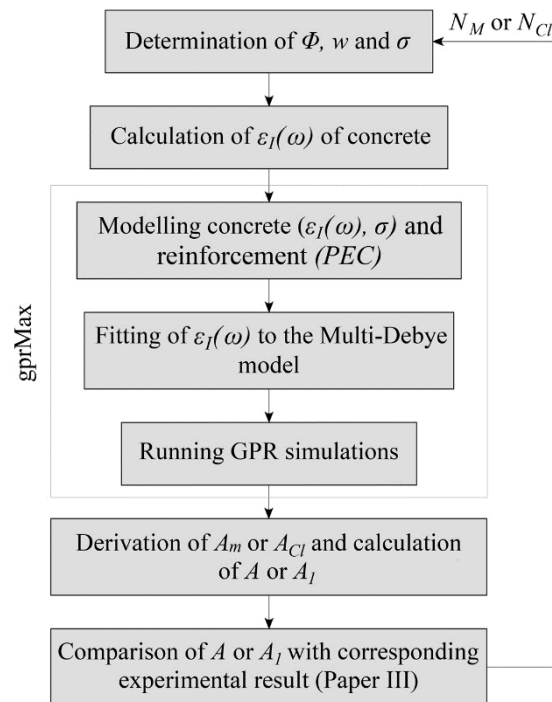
$N_M$ or $N_{Cl}$

Determination of $\Phi$, $w$ and $\sigma$

Calculation of $\varepsilon_I(\omega)$ of concrete

gprMax

Modelling concrete ($\varepsilon_I(\omega)$, $\sigma$) and reinforcement *(PEC)*

Fitting of $\varepsilon_I(\omega)$ to the Multi-Debye model

Running GPR simulations

Derivation of $A_m$ or $A_{Cl}$ and calculation of $A$ or $A_1$

Comparison of $A$ or $A_1$ with corresponding experimental result (Paper III)